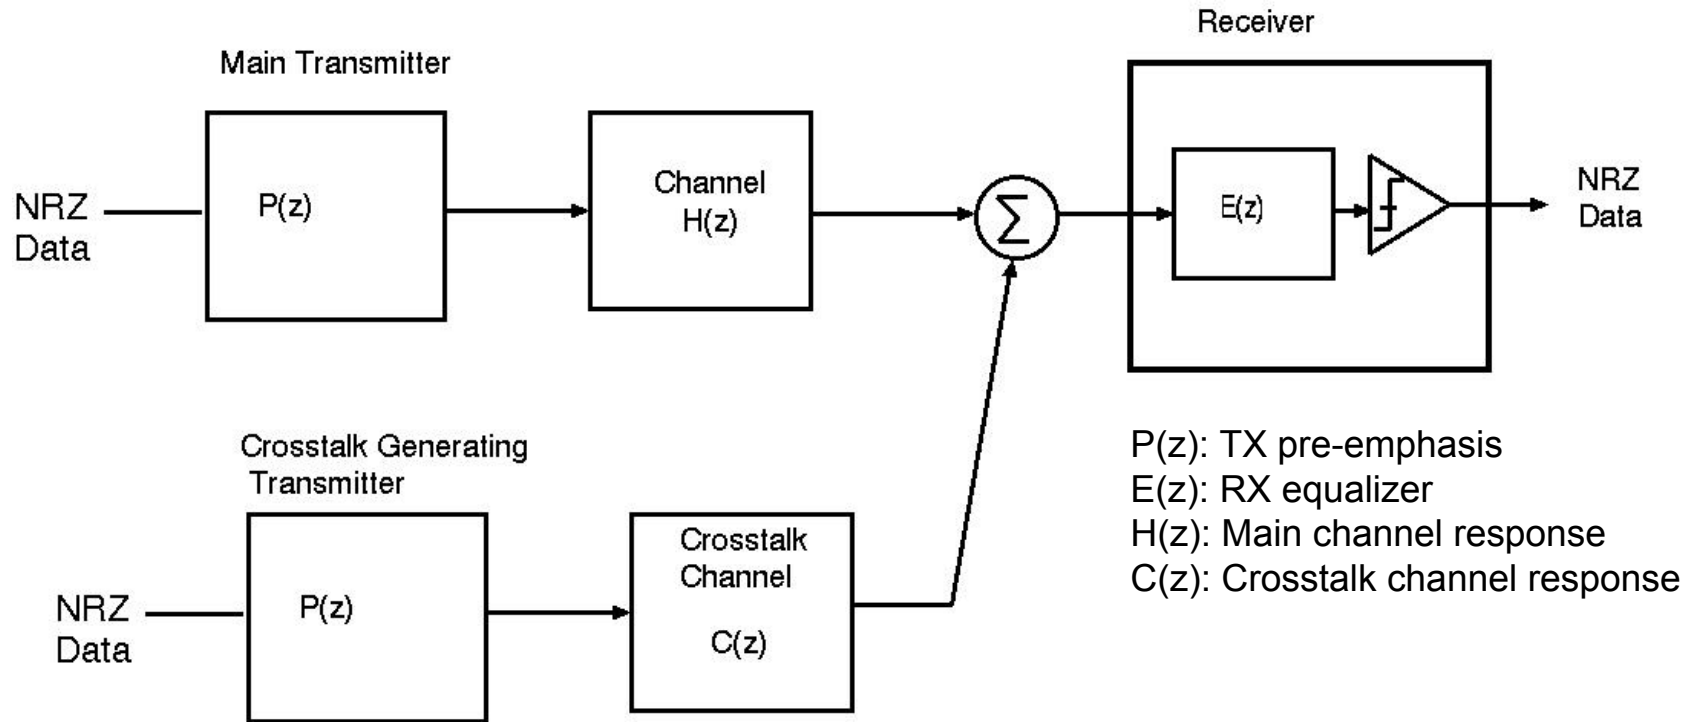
Receiver

Main Transmitter

NRZ Data

P(z)

Channel H(z)

$\sum$

E(z)

NRZ Data

Crosstalk Generating Transmitter

NRZ Data

P(z)

Crosstalk Channel

C(z)

P(z): TX pre-emphasis
E(z): RX equalizer
H(z): Main channel response
C(z): Crosstalk channel response